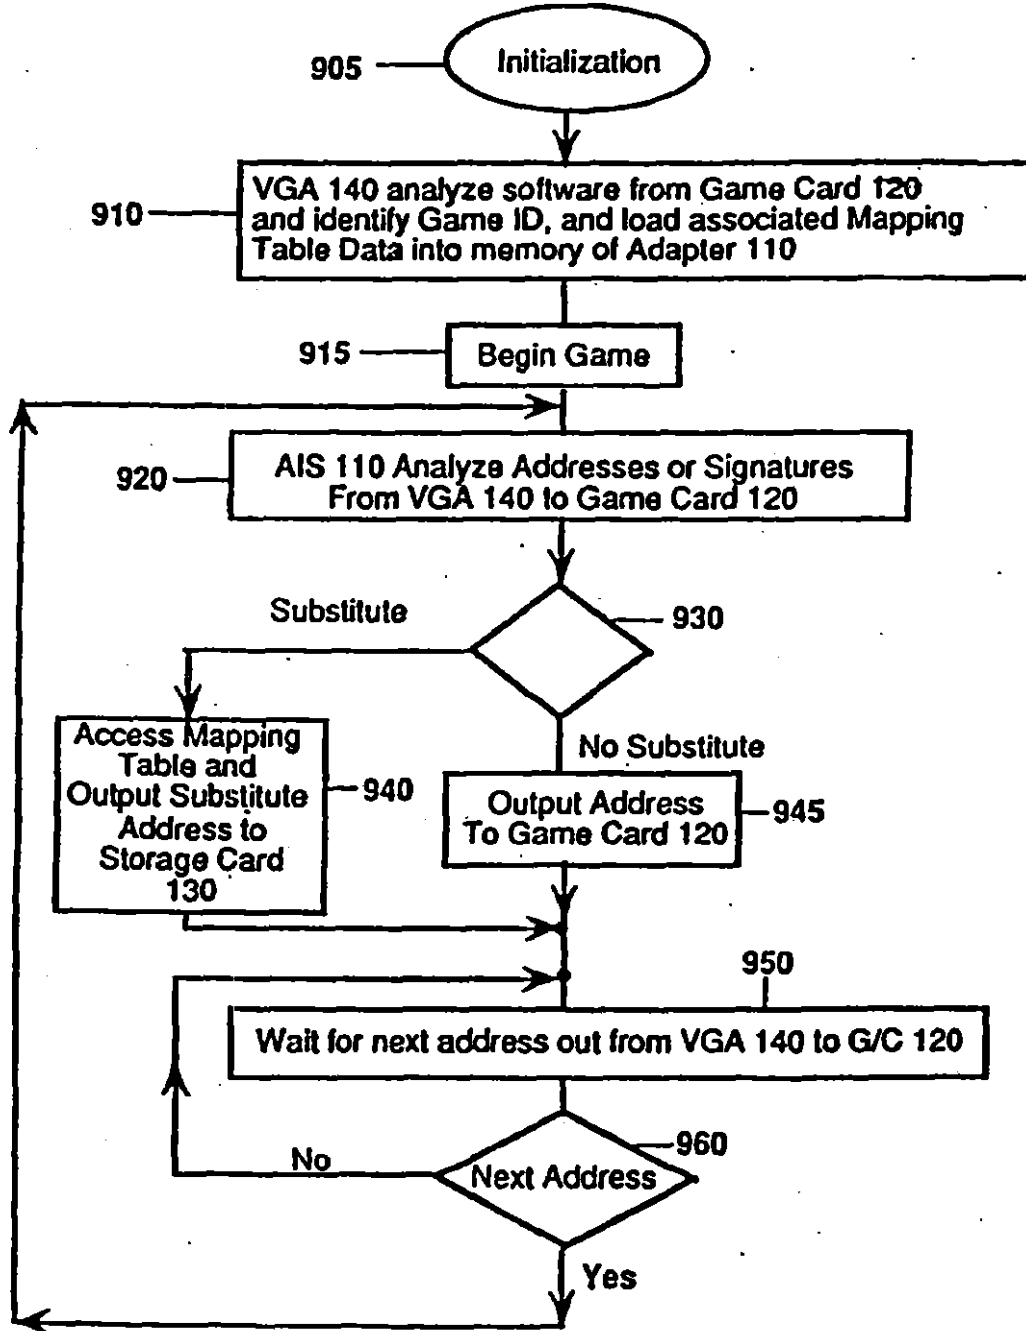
905 Initialization

910 VGA 140 analyze software from Game Card 120 and identify Game ID, and load associated Mapping Table Data into memory of Adapter 110

915 Begin Game

920 AIS 110 Analyze Addresses or Signatures From VGA 140 to Game Card 120

Substitute

930

No Substitute

Access Mapping Table and Output Substitute Address to Storage Card 130

940

Output Address To Game Card 120

945

950

Wait for next address out from VGA 140 to G/C 120

960

No

Next Address

Yes